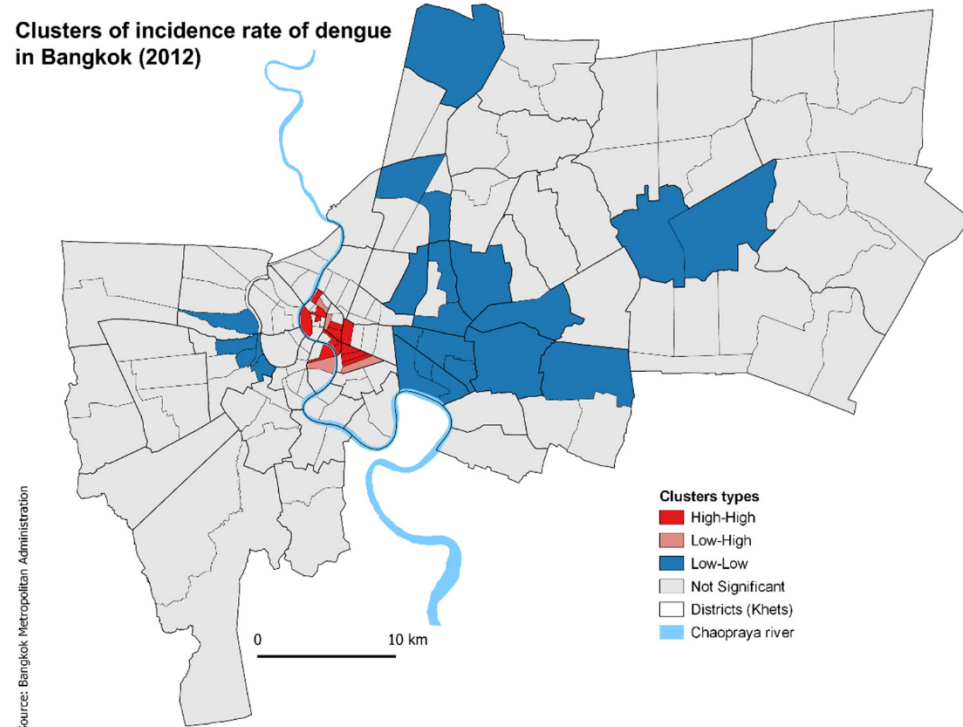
Clusters of incidence rate of dengue in Bangkok (2012)

Clusters types
High-High
Low-High
Low-Low
Not Significant
Districts (Khets)
Chaopraya river

0
10 km

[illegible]ource: Bangkok Metropolitan Administration